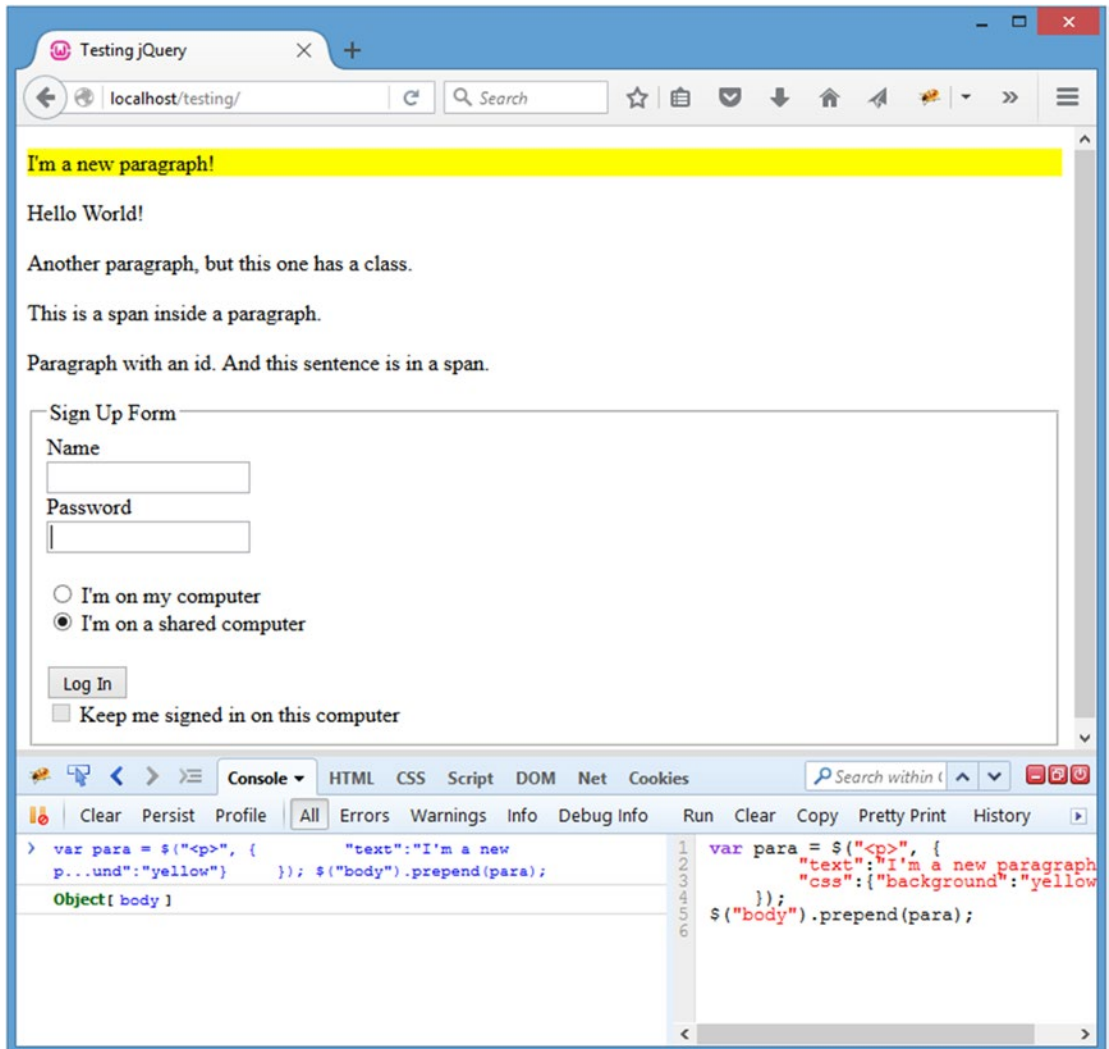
Testing jQuery

localhost/testing/

Search

I'm a new paragraph!

Hello World!

Another paragraph, but this one has a class.

This is a span inside a paragraph.

Paragraph with an id. And this sentence is in a span.

Sign Up Form

Name

Password

I'm on my computer

I'm on a shared computer

Log In

Keep me signed in on this computer

Console HTML CSS Script DOM Net Cookies

Search within (

Clear Persist Profile All Errors Warnings Info Debug Info

Run Clear Copy Pretty Print History

> var para = $("<p>", { "text":"I'm a new p...und":"yellow"} }); $("body").prepend(para);

Object[ body ]

1 var para = $("<p>", {
2 "text":"I'm a new paragraph
3 "css":{"background":"yellow
4 });
5 $("body").prepend(para);
6